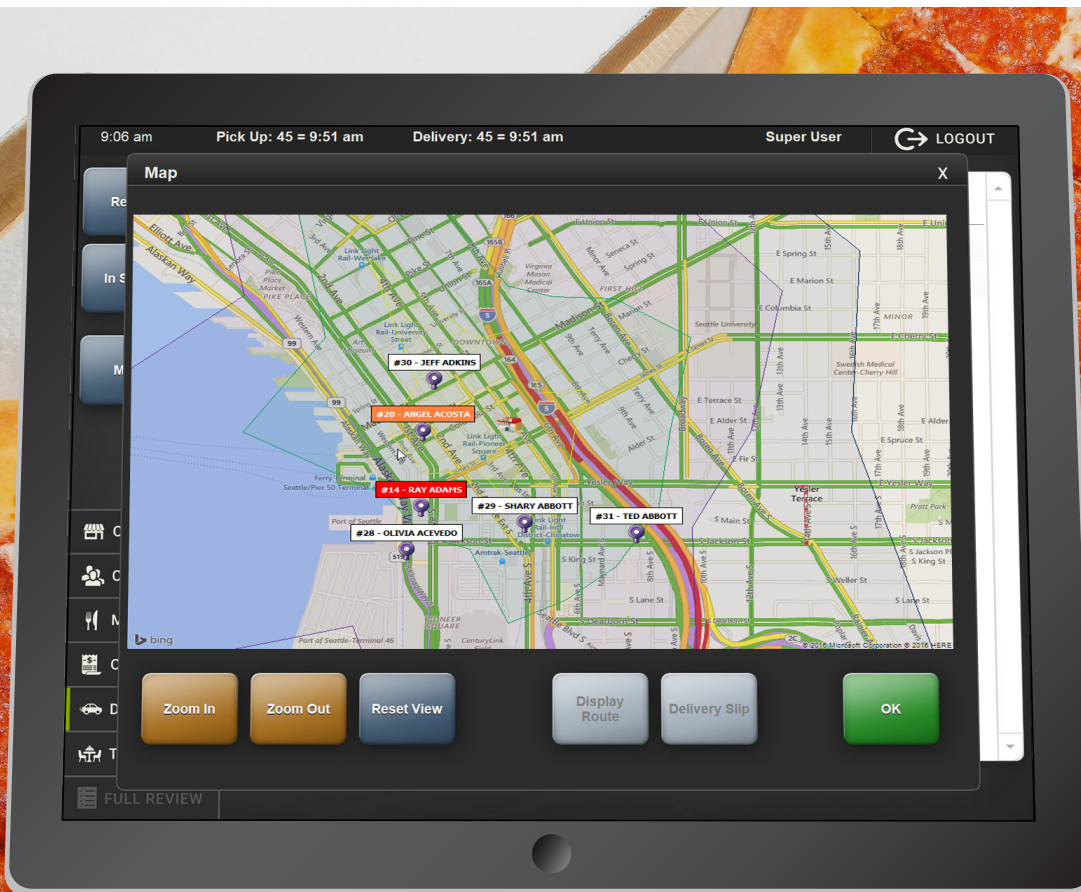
9:06 am Pick Up: 45 = 9:51 am Delivery: 45 = 9:51 am Super User LOGOUT

Re
In S
M

Map X

#30 - JEFF ADKINS
#20 - ANGEL ACOSTA
#14 - RAY ADAMS
#29 - SHARY ABBOTT
#31 - TED ABBOTT
#28 - OLIVIA ACEVEDO

Elliott Ave
Alaskan Way
Western Ave
1st Ave
2nd Ave
3rd Ave
4th Ave
5th Ave
Pike Place Market
PIKE PLACE
Link Light Rail-Westlake
Link Light Rail-University Street
DOWNTOWN
Virginia Mason Medical Center
FIRST HILL
Madison St
Seneca St
Spring St
E Union St
E Spring St
E Marion St
E Columbia St
Seattle University
MINOR
E Cherry St
Swedish Medical Center-Cherry Hill
E Terrace St
E Alder St
E Fir St
E Spruce St
Yesler Terrace
E Yesler Way
Yesler Way
Pratt Park
Link Light Rail-Pioneer Square
Link Light Rail-International District-Chinatown
Ferry Terminal
Seattle/Pier 50 Terminal
Port of Seattle
Amtrak-Seattle
S Main St
S Jackson St
S King St
S Weller St
S Lane St
S Dearborn St
PIONEER SQUARE
CenturyLink Field
Port of Seattle-Terminal 46
Broadway
12th Ave
14th Ave
15th Ave
16th Ave
17th Ave
18th Ave
Art Museum
bing
© 2016 Microsoft Corporation © 2016 HERE

Zoom In
Zoom Out
Reset View
Display Route
Delivery Slip
OK

FULL REVIEW